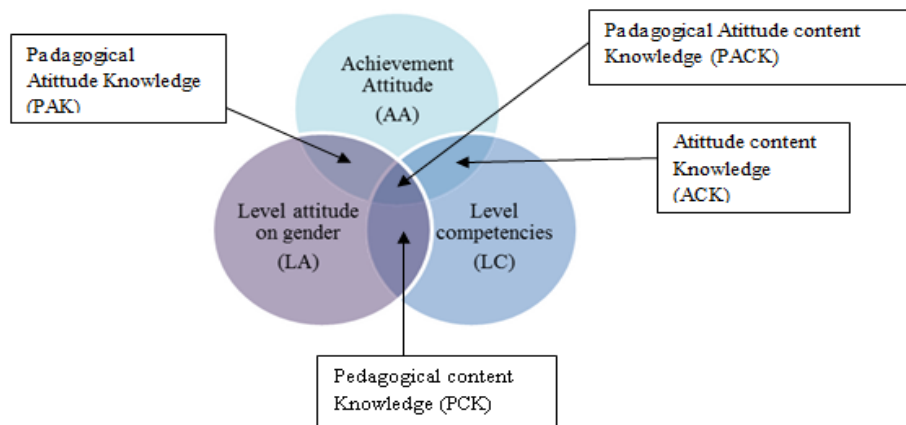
Padagogical Atittude Knowledge (PAK)

Achievement Attitude (AA)

Padagogical Atittude content Knowledge (PACK)

Atittude content Knowledge (ACK)

Level attitude on gender (LA)

Level competencies (LC)

Pedagogical content Knowledge (PCK)